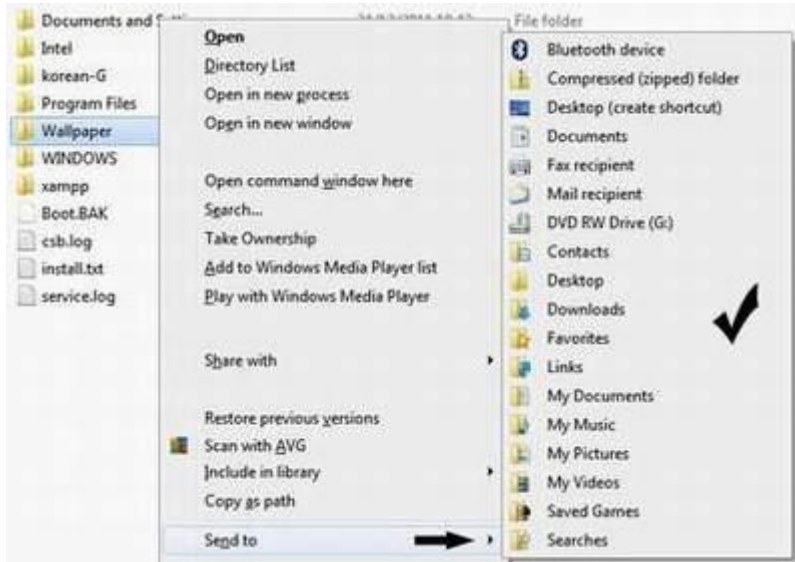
Documents and S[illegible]
Intel
korean-G
Program Files
Wallpaper
WINDOWS
xampp
Boot.BAK
csb.log
install.txt
service.log

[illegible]
File folder

Open
Directory List
Open in new process
Open in new window

Open command window here
Search...
Take Ownership
Add to Windows Media Player list
Play with Windows Media Player

Share with

Restore previous versions
Scan with AVG
Include in library
Copy as path

Send to

Bluetooth device
Compressed (zipped) folder
Desktop (create shortcut)
Documents
Fax recipient
Mail recipient
DVD RW Drive (G:)
Contacts
Desktop
Downloads
Favorites
Links
My Documents
My Music
My Pictures
My Videos
Saved Games
Searches